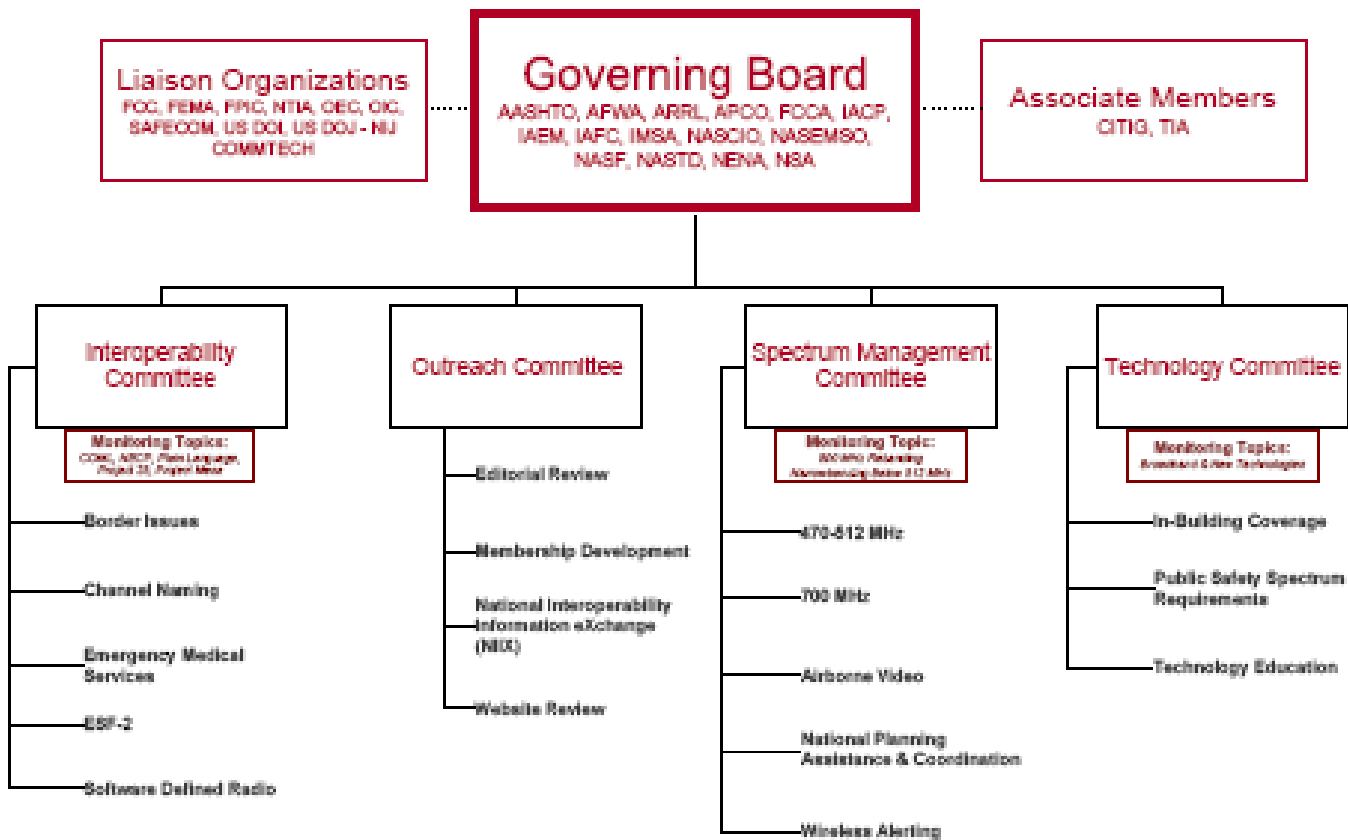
Liaison Organizations
FCC, FEMA, FPIC, NTIA, OEC, OIC, SAFECOM, US DOI, US DOJ - NIJ COMMTECH

Governing Board
AASHTO, AFWA, ARRL, APCO, FCCA, IACP, IAEM, IAFC, IMSA, NASCIO, NASEMSO, NASF, NASTD, NENA, NSA

Associate Members
CITIG, TIA

Interoperability Committee
Monitoring Topics: COML, NPCP, Plain Language, Project 25, Project Mesa

Border Issues

Channel Naming

Emergency Medical Services

ESF-2

Software Defined Radio

Outreach Committee

Editorial Review

Membership Development

National Interoperability Information eXchange (NIIX)

Website Review

Spectrum Management Committee
Monitoring Topic: 800 MHz Rebanding Narrowbanding Below 512 MHz

470-512 MHz

700 MHz

Airborne Video

National Planning Assistance & Coordination

Wireless Alerting

Technology Committee
Monitoring Topics: Broadband & New Technologies

In-Building Coverage

Public Safety Spectrum Requirements

Technology Education